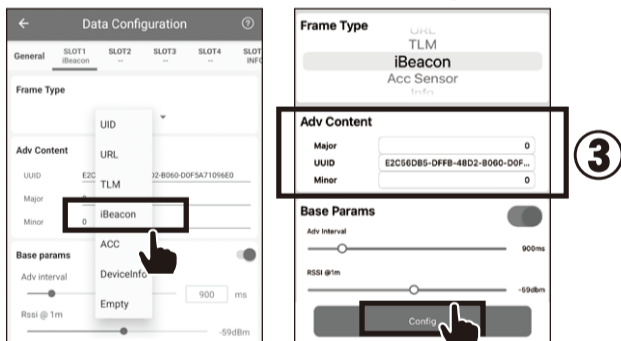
←
Data Configuration
?

General
SLOT1 iBeacon
SLOT2 --
SLOT3 --
SLOT4 --
SLOT INFO

Frame Type

Adv Content
UUID
E2C
D2-B060-D0F5A71096E0
Major
Minor
0

Base params
Adv interval
900
ms
Rssi @ 1m
-59dBm

UID
URL
TLM
iBeacon
ACC
DeviceInfo
Empty

Frame Type
URL
TLM
iBeacon
Acc Sensor
Info

Adv Content
Major
0
UUID
E2C56DB5-DFFB-48D2-B060-D0F...
Minor
0

③

Base Params
Adv Interval
900ms
RSSI @1m
-59dbm

Config